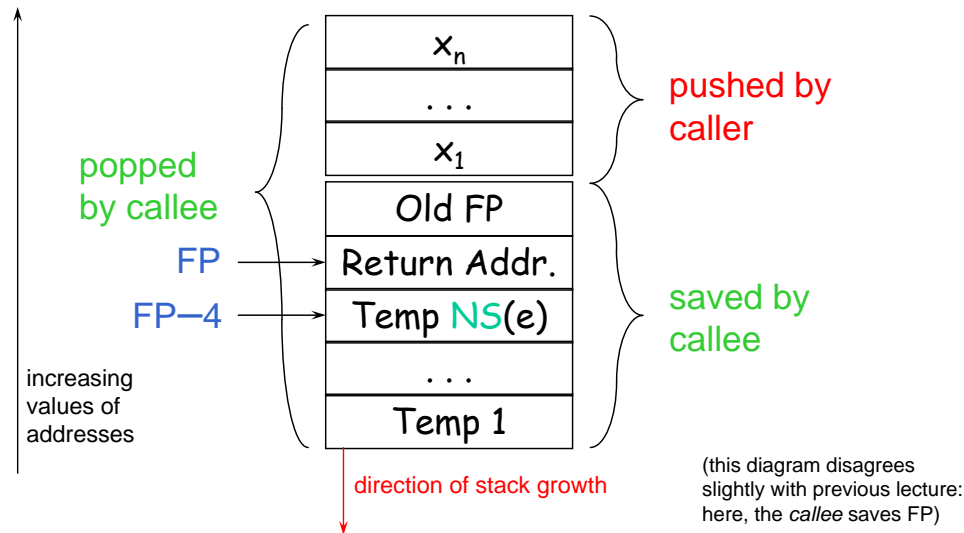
$x_n$

. . .

$x_1$

Old FP

Return Addr.

Temp NS(e)

. . .

Temp 1

pushed by caller

popped by callee

FP

FP–4

saved by callee

increasing values of addresses

direction of stack growth

(this diagram disagrees slightly with previous lecture: here, the *callee* saves FP)